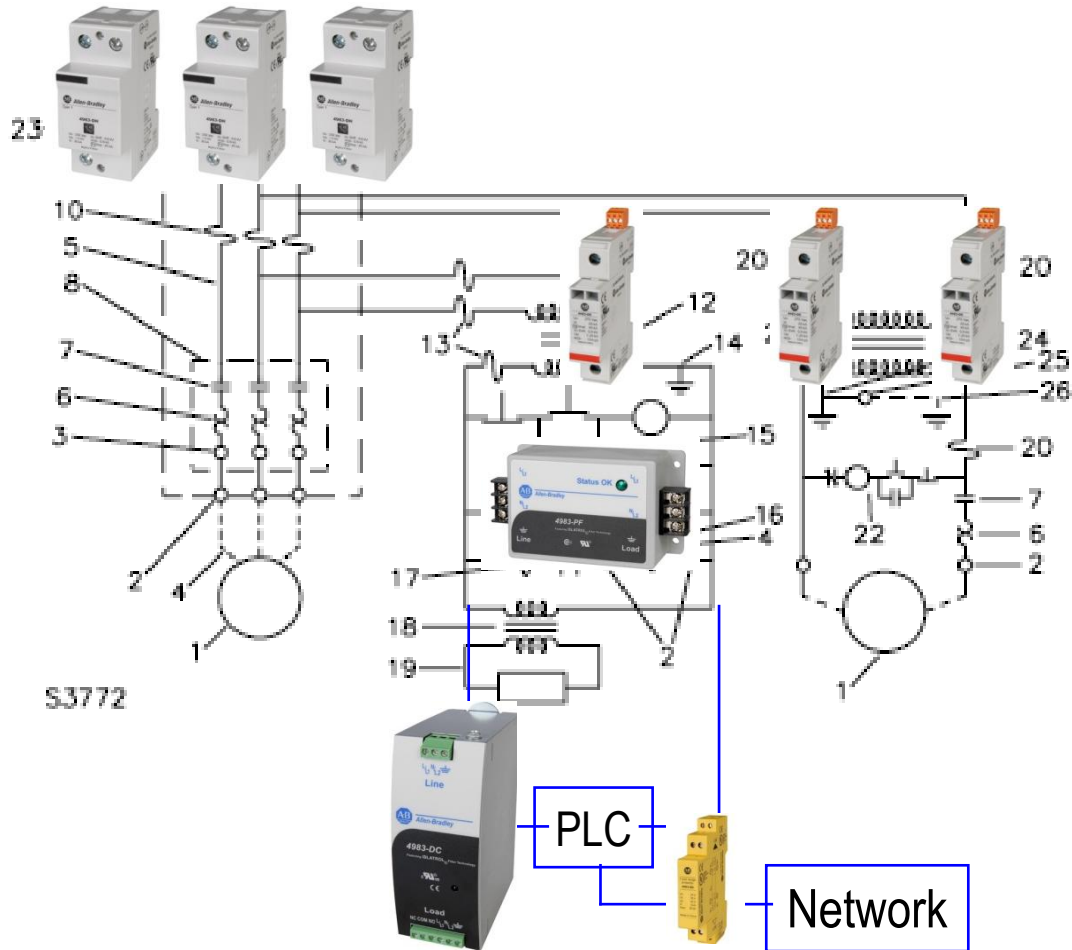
23
Allen-Bradley
Allen-Bradley
Allen-Bradley
10
5
8
7
6
3
2
4
1
S3772
20
20
12
13
14
24
25
26
15
20
7
16
4
22
6
2
17
2
1
18
19
Status OK
Allen-Bradley
4983-PF
Line
Load
Line
Allen-Bradley
4983-DC
Load
PLC
Network